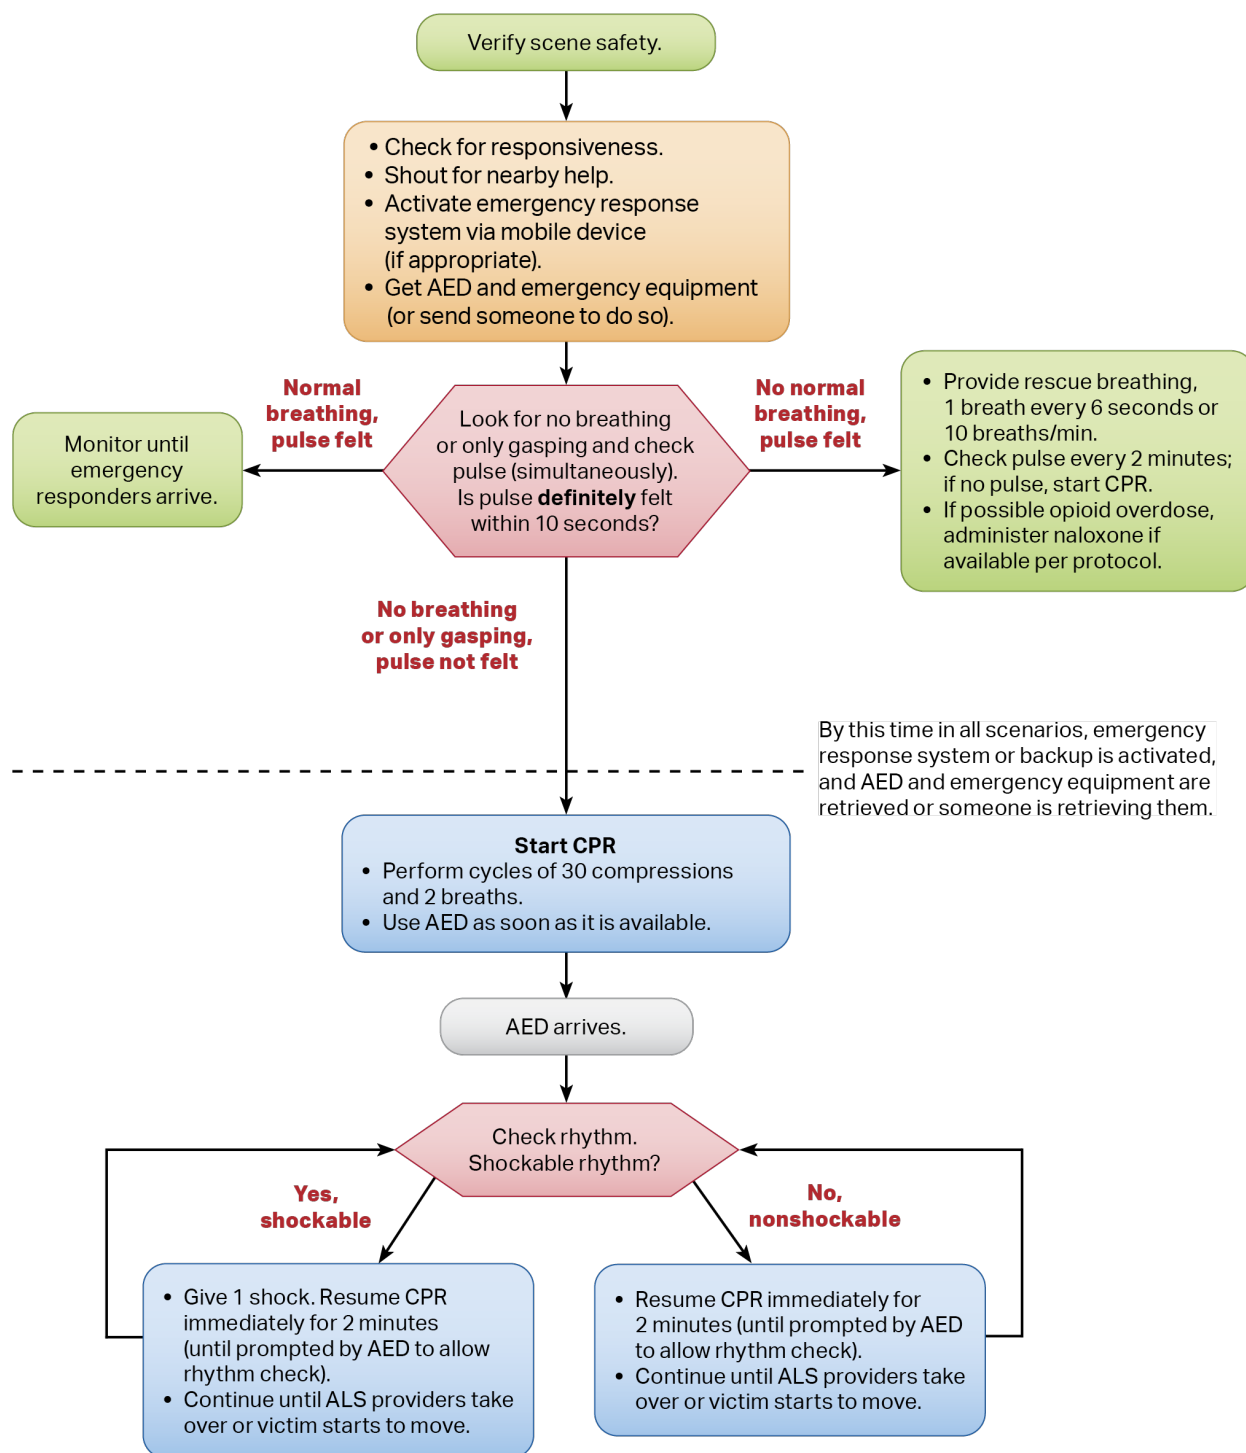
Verify scene safety.

• Check for responsiveness.
• Shout for nearby help.
• Activate emergency response system via mobile device (if appropriate).
• Get AED and emergency equipment (or send someone to do so).

Normal breathing, pulse felt

Monitor until emergency responders arrive.

Look for no breathing or only gasping and check pulse (simultaneously). Is pulse **definitely** felt within 10 seconds?

No normal breathing, pulse felt

• Provide rescue breathing, 1 breath every 6 seconds or 10 breaths/min.
• Check pulse every 2 minutes; if no pulse, start CPR.
• If possible opioid overdose, administer naloxone if available per protocol.

No breathing or only gasping, pulse not felt

By this time in all scenarios, emergency response system or backup is activated, and AED and emergency equipment are retrieved or someone is retrieving them.

**Start CPR**
• Perform cycles of 30 compressions and 2 breaths.
• Use AED as soon as it is available.

AED arrives.

Check rhythm. Shockable rhythm?

Yes, shockable

No, nonshockable

• Give 1 shock. Resume CPR immediately for 2 minutes (until prompted by AED to allow rhythm check).
• Continue until ALS providers take over or victim starts to move.

• Resume CPR immediately for 2 minutes (until prompted by AED to allow rhythm check).
• Continue until ALS providers take over or victim starts to move.